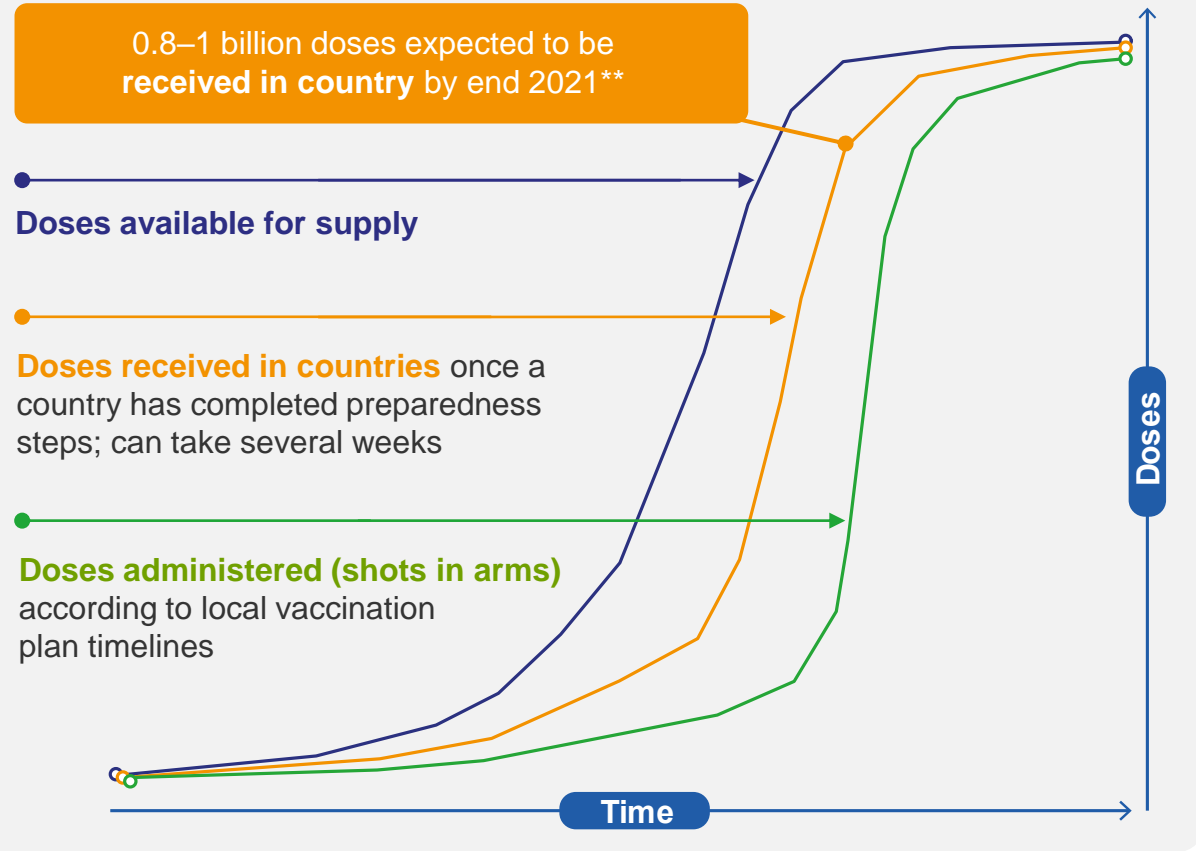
0.8–1 billion doses expected to be **received in country** by end 2021**

**Doses available for supply**

**Doses received in countries** once a country has completed preparedness steps; can take several weeks

**Doses administered (shots in arms)** according to local vaccination plan timelines

Doses

Time